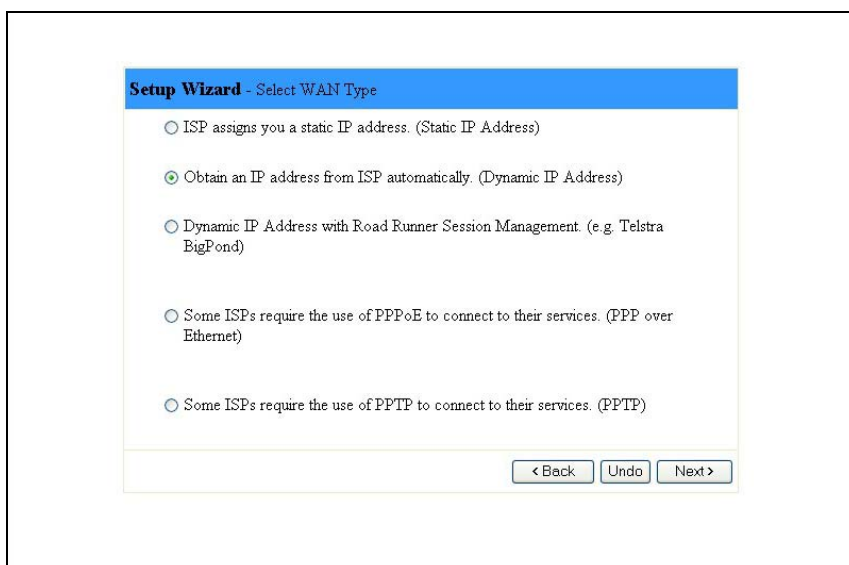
**Setup Wizard** - Select WAN Type

ISP assigns you a static IP address. (Static IP Address)

Obtain an IP address from ISP automatically. (Dynamic IP Address)

Dynamic IP Address with Road Runner Session Management. (e.g. Telstra BigPond)

Some ISPs require the use of PPPoE to connect to their services. (PPP over Ethernet)

Some ISPs require the use of PPTP to connect to their services. (PPTP)

<Back | Undo | Next>